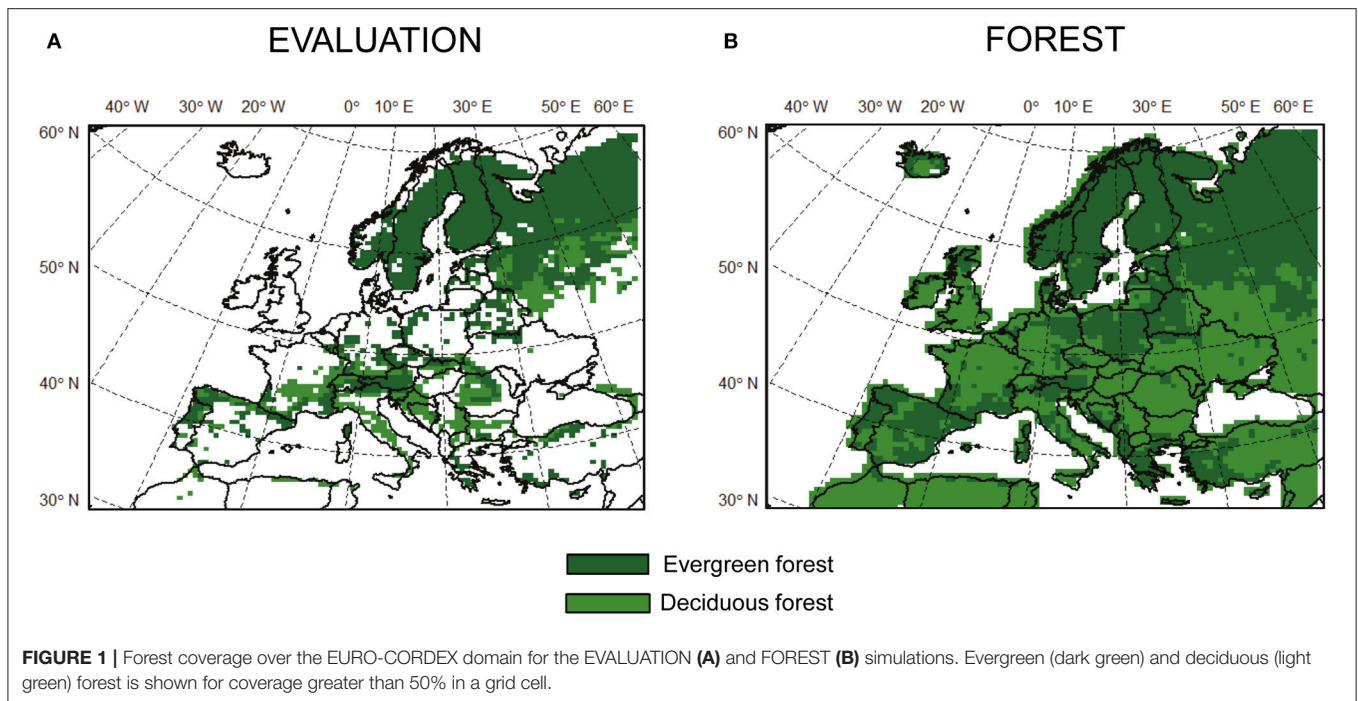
A

EVALUATION

40° W 30° W 20° W 0° 10° E 30° E 50° E 60° E

60° N

50° N

40° N

30° N

B

FOREST

40° W 30° W 20° W 0° 10° E 30° E 50° E 60° E

60° N

50° N

40° N

30° N

Evergreen forest

Deciduous forest

**FIGURE 1 |** Forest coverage over the EURO-CORDEX domain for the EVALUATION **(A)** and FOREST **(B)** simulations. Evergreen (dark green) and deciduous (light green) forest is shown for coverage greater than 50% in a grid cell.